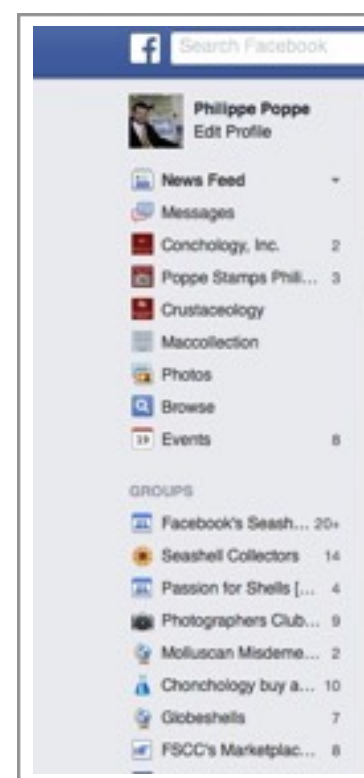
f Search Facebook

Philippe Poppe
Edit Profile

News Feed
Messages
Conchology, Inc. 2
Poppe Stamps Phili... 3
Crustaceology
Maccollection
Photos
Browse
19 Events 8

GROUPS

Facebook's Seash... 20+
Seashell Collectors 14
Passion for Shells [... 4
Photographers Club... 9
Molluscan Misdeme... 2
Chonchology buy a... 10
Globeshells 7
FSCC's Marketplac... 8